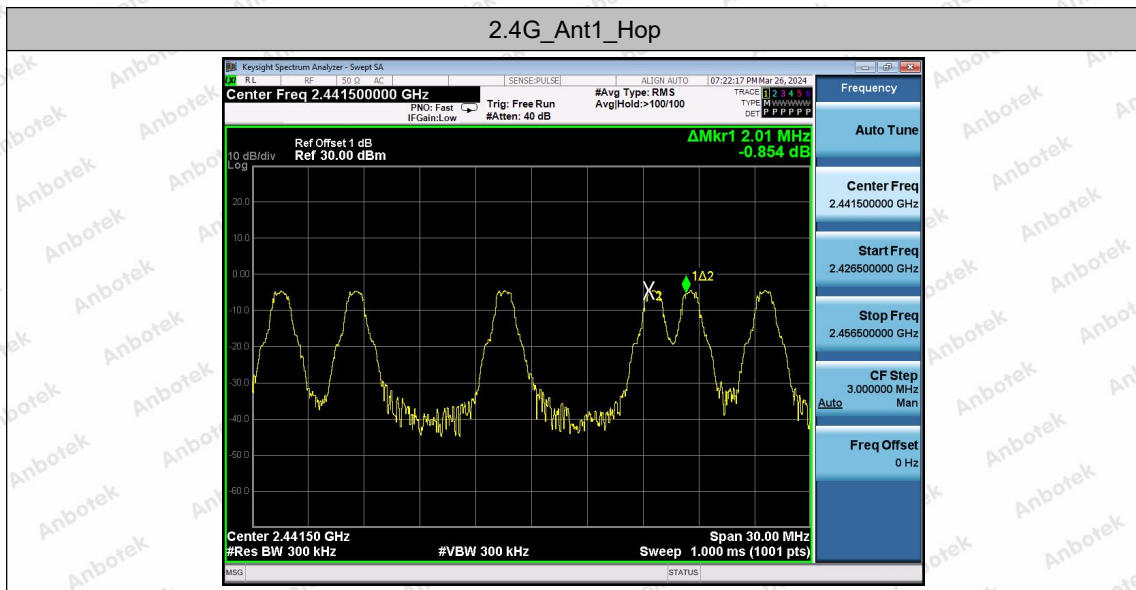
2.4G_Ant1_Hop

Keysight Spectrum Analyzer - Swept SA

RL RF 50 Ω AC SENSE:PULSE ALIGN AUTO 07:22:17 PM Mar 26, 2024

Center Freq 2.441500000 GHz

PNO: Fast IFGain:Low Trig: Free Run #Atten: 40 dB

#Avg Type: RMS Avg|Hold:>100/100

TRACE 1 2 3 4 5 6 TYPE M WWWWW DET P P P P P P

Frequency

Ref Offset 1 dB
10 dB/div Ref 30.00 dBm
Log

ΔMkr1 2.01 MHz
-0.854 dB

20.0
10.0
0.00
-10.0
-20.0
-30.0
-40.0
-50.0
-60.0

X2
1Δ2

Center 2.44150 GHz
#Res BW 300 kHz
#VBW 300 kHz
Span 30.00 MHz
Sweep 1.000 ms (1001 pts)

Auto Tune

Center Freq
2.441500000 GHz

Start Freq
2.426500000 GHz

Stop Freq
2.456500000 GHz

CF Step
3.000000 MHz
Auto Man

Freq Offset
0 Hz

MSG
STATUS

Anbotek